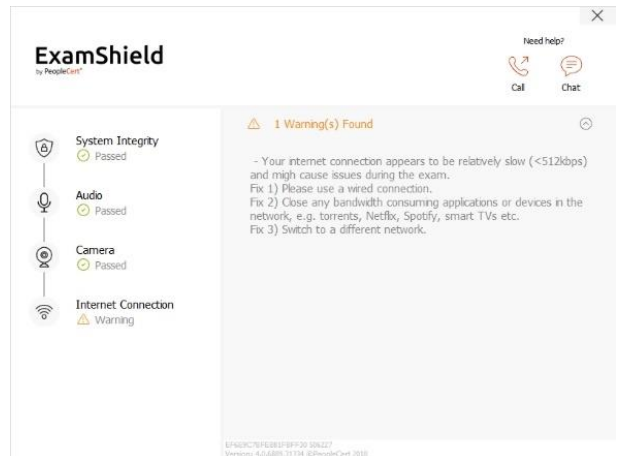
ExamShield
by PeopleCert

Need help?
Call
Chat

System Integrity
Passed

Audio
Passed

Camera
Passed

Internet Connection
Warning

1 Warning(s) Found

- Your internet connection appears to be relatively slow (<512kbps) and migh cause issues during the exam.
Fix 1) Please use a wired connection.
Fix 2) Close any bandwidth consuming applications or devices in the network, e.g. torrents, Netflix, Spotify, smart TVs etc.
Fix 3) Switch to a different network.

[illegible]
Version: 4.0.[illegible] ©PeopleCert 2018